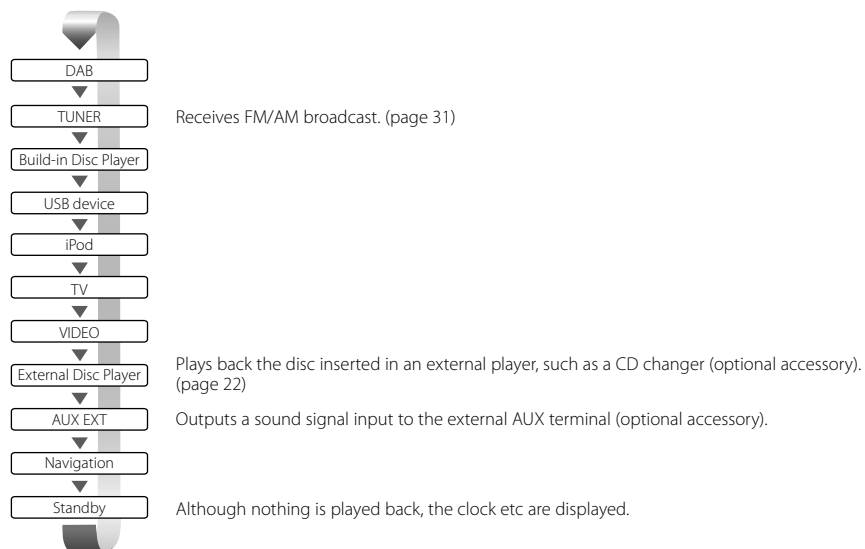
DAB

TUNER

Receives FM/AM broadcast. (page 31)

Build-in Disc Player

USB device

iPod

TV

VIDEO

External Disc Player

Plays back the disc inserted in an external player, such as a CD changer (optional accessory). (page 22)

AUX EXT

Outputs a sound signal input to the external AUX terminal (optional accessory).

Navigation

Standby

Although nothing is played back, the clock etc are displayed.